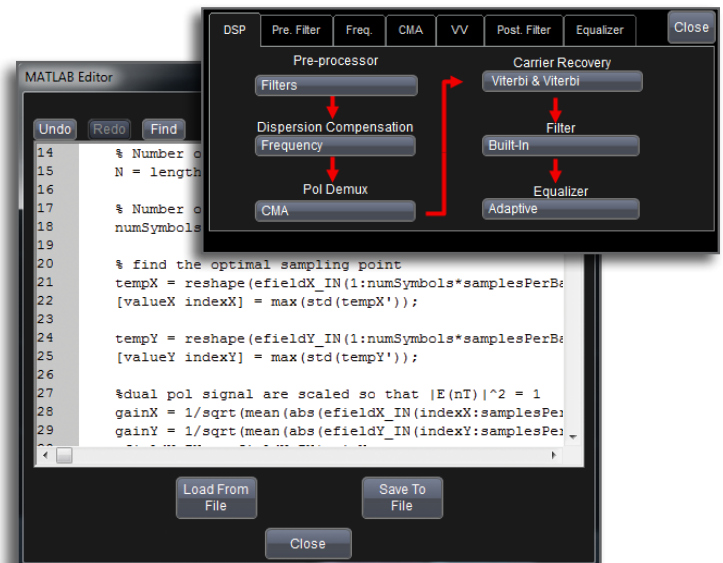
DSP
Pre. Filter
Freq.
CMA
VV
Post. Filter
Equalizer
Close

Pre-processor
Filters
Dispersion Compensation
Frequency
Pol Demux
CMA

Carrier Recovery
Viterbi & Viterbi
Filter
Built-In
Equalizer
Adaptive

MATLAB Editor
Undo
Redo
Find

14 % Number o
15 N = length
16
17 % Number o
18 numSymbols
19
20 % find the optimal sampling point
21 tempX = reshape(efieldX_IN(1:numSymbols*samplesPerBa
22 [valueX indexX] = max(std(tempX'));
23
24 tempY = reshape(efieldY_IN(1:numSymbols*samplesPerBa
25 [valueY indexY] = max(std(tempY'));
26
27 %dual pol signal are scaled so that |E(nT)|^2 = 1
28 gainX = 1/sqrt(mean(abs(efieldX_IN(indexX:samplesPer
29 gainY = 1/sqrt(mean(abs(efieldY_IN(indexY:samplesPer
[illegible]

Load From File
Save To File
Close